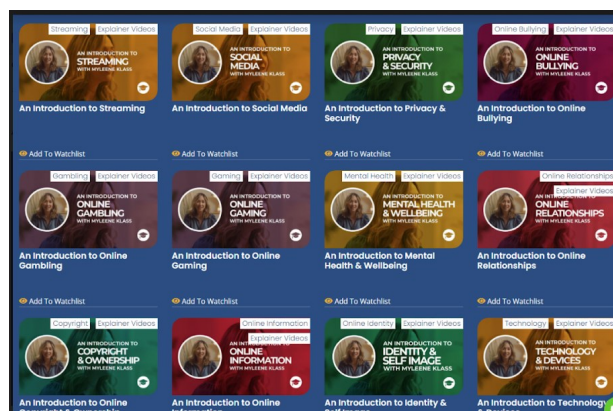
Streaming Explainer Videos
AN INTRODUCTION TO STREAMING WITH MYLEENE KLASS
An Introduction to Streaming
Add To Watchlist

Social Media Explainer Videos
AN INTRODUCTION TO SOCIAL MEDIA WITH MYLEENE KLASS
An Introduction to Social Media
Add To Watchlist

Privacy Explainer Videos
AN INTRODUCTION TO PRIVACY & SECURITY WITH MYLEENE KLASS
An Introduction to Privacy & Security
Add To Watchlist

Online Bullying Explainer Videos
AN INTRODUCTION TO ONLINE BULLYING WITH MYLEENE KLASS
An Introduction to Online Bullying
Add To Watchlist

Gambling Explainer Videos
AN INTRODUCTION TO ONLINE GAMBLING WITH MYLEENE KLASS
An Introduction to Online Gambling
Add To Watchlist

Gaming Explainer Videos
AN INTRODUCTION TO ONLINE GAMING WITH MYLEENE KLASS
An Introduction to Online Gaming
Add To Watchlist

Mental Health Explainer Videos
AN INTRODUCTION TO MENTAL HEALTH & WELLBEING WITH MYLEENE KLASS
An Introduction to Mental Health & Wellbeing
Add To Watchlist

Online Relationships Explainer Videos
AN INTRODUCTION TO ONLINE RELATIONSHIPS WITH MYLEENE KLASS
An Introduction to Online Relationships
Add To Watchlist

Copyright Explainer Videos
AN INTRODUCTION TO COPYRIGHT & OWNERSHIP WITH MYLEENE KLASS
An Introduction to Online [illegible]

Online Information Explainer Videos
AN INTRODUCTION TO ONLINE INFORMATION WITH MYLEENE KLASS
An Introduction to Online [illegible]

Online Identity Explainer Videos
AN INTRODUCTION TO IDENTITY & SELF IMAGE WITH MYLEENE KLASS
An Introduction to Identity & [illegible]

Technology Explainer Videos
AN INTRODUCTION TO TECHNOLOGY & DEVICES WITH MYLEENE KLASS
An Introduction to Technology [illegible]